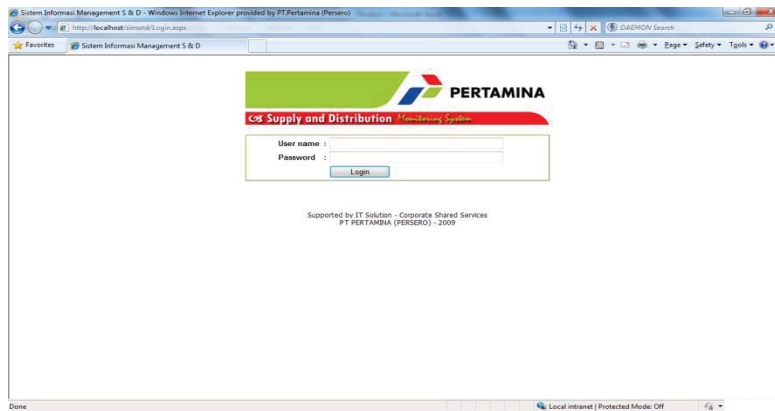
Sistem Informasi Management S & D - Windows Internet Explorer provided by PT.Pertamina (Persero)

http://localhost/simsnd/Login.aspx

DAEMON Search

Favorites

Sistem Informasi Management S & D

Page ▾ Safety ▾ Tools ▾

PERTAMINA

Supply and Distribution Monitoring System

User name :

Password :

Login

Supported by IT Solution - Corporate Shared Services
PT PERTAMINA (PERSERO) - 2009

Done

Local intranet | Protected Mode: Off